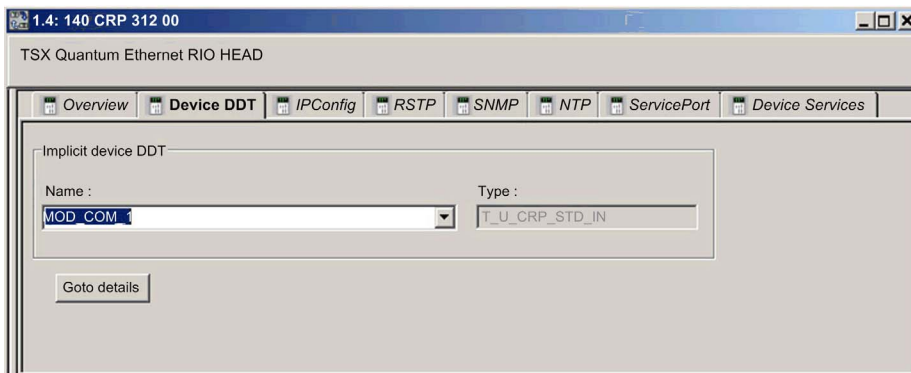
1.4: 140 CRP 312 00

TSX Quantum Ethernet RIO HEAD

Overview | Device DDT | IPConfig | RSTP | SNMP | NTP | ServicePort | Device Services

Implicit device DDT

Name :

MOD_COM_1

Type :

T_U_CRP_STD_IN

Goto details